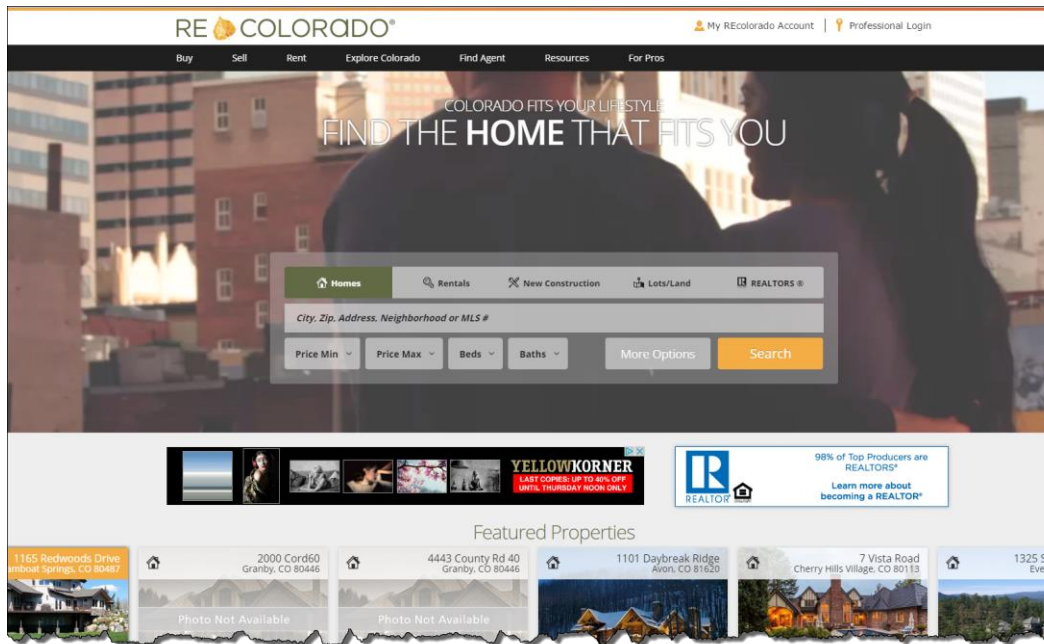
RE COLORADO®

My REcolorado Account | Professional Login

Buy Sell Rent Explore Colorado Find Agent Resources For Pros

COLORADO FITS YOUR LIFESTYLE
FIND THE HOME THAT FITS YOU

Homes Rentals New Construction Lots/Land REALTORS ®

City, Zip, Address, Neighborhood or MLS #

Price Min Price Max Beds Baths More Options Search

YELLOWKORNER
LAST COPIES: UP TO 40% OFF UNTIL THURSDAY NOON ONLY

REALTOR

98% of Top Producers are REALTORS®
Learn more about becoming a REALTOR®

Featured Properties

1165 Redwoods Drive
amboat Springs, CO 80487

2000 Cord60
Granby, CO 80446
Photo Not Available

4443 County Rd 40
Granby, CO 80446
Photo Not Available

1101 Daybreak Ridge
Avon, CO 81620

7 Vista Road
Cherry Hills Village, CO 80113

1325 S
Eve